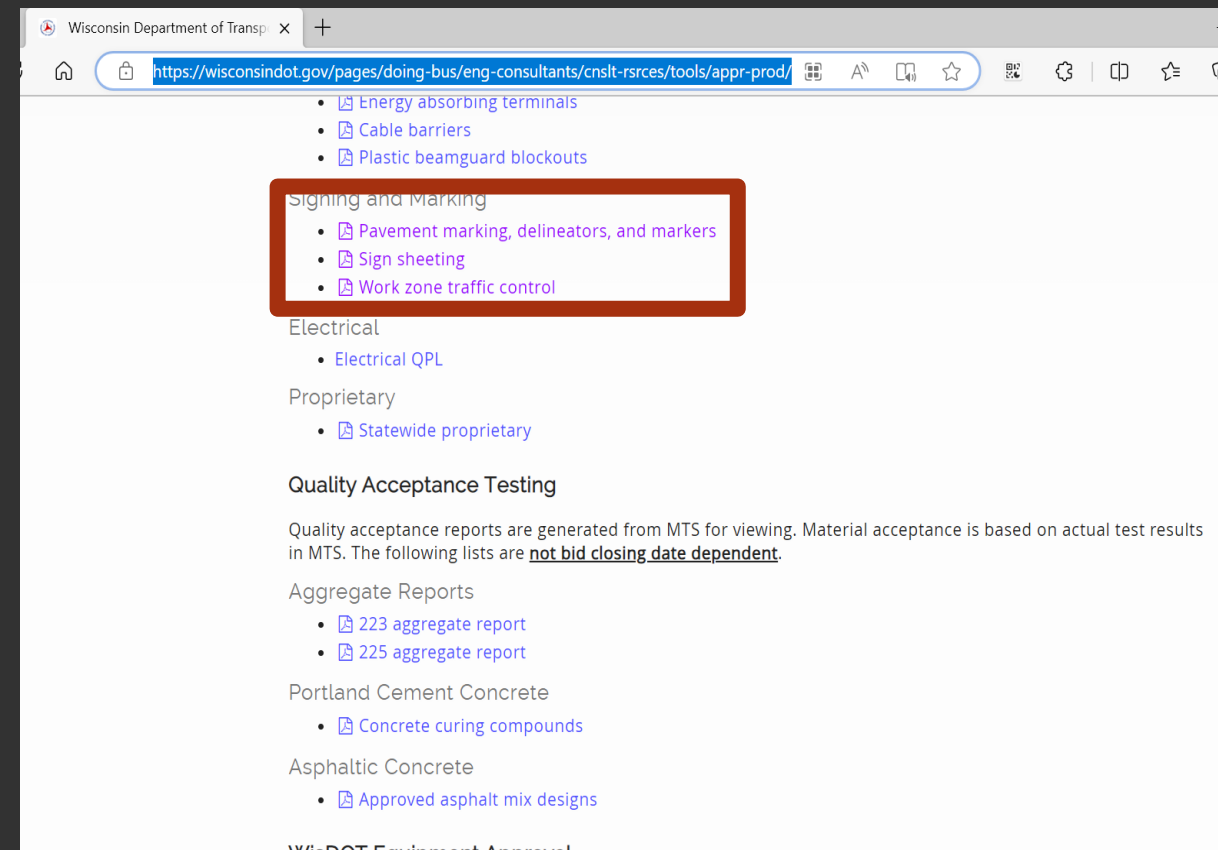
Wisconsin Department of Transp

https://wisconsindot.gov/pages/doing-bus/eng-consultants/cnslt-rsrces/tools/appr-prod/

- Energy absorbing terminals
- Cable barriers
- Plastic beamguard blockouts

Signing and Marking

- Pavement marking, delineators, and markers
- Sign sheeting
- Work zone traffic control

Electrical

- Electrical QPL

Proprietary

- Statewide proprietary

Quality Acceptance Testing

Quality acceptance reports are generated from MTS for viewing. Material acceptance is based on actual test results in MTS. The following lists are **not bid closing date dependent**.

Aggregate Reports

- 223 aggregate report
- 225 aggregate report

Portland Cement Concrete

- Concrete curing compounds

Asphaltic Concrete

- Approved asphalt mix designs

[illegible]